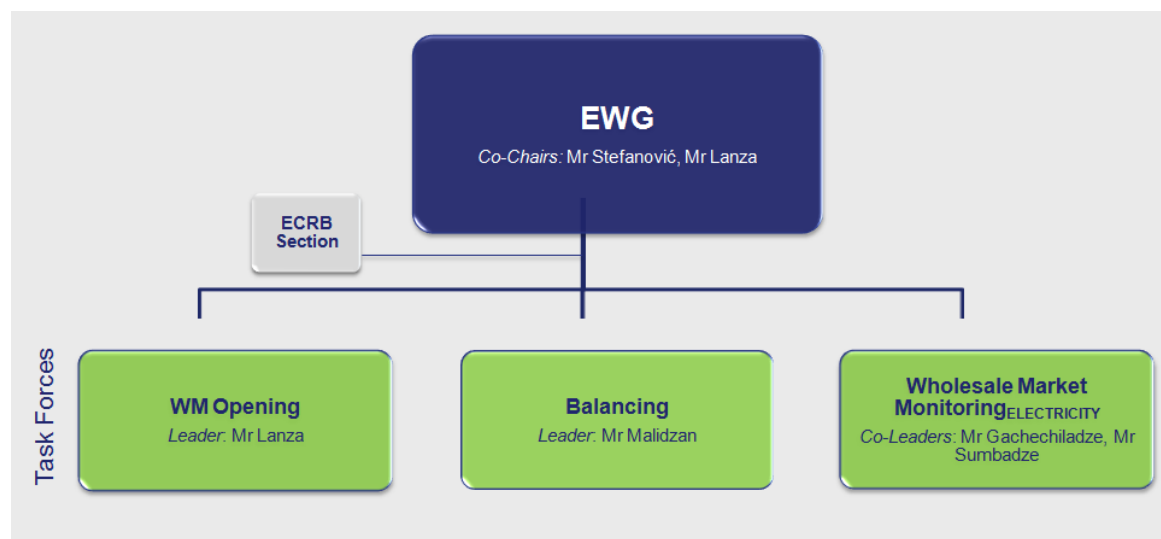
EWG
Co-Chairs: Mr Stefanović, Mr Lanza

ECRB Section

Task Forces

WM Opening
Leader: Mr Lanza

Balancing
Leader: Mr Malidzan

Wholesale Market Monitoring$_{ELECTRICITY}$
Co-Leaders: Mr Gachechiladze, Mr Sumbadze